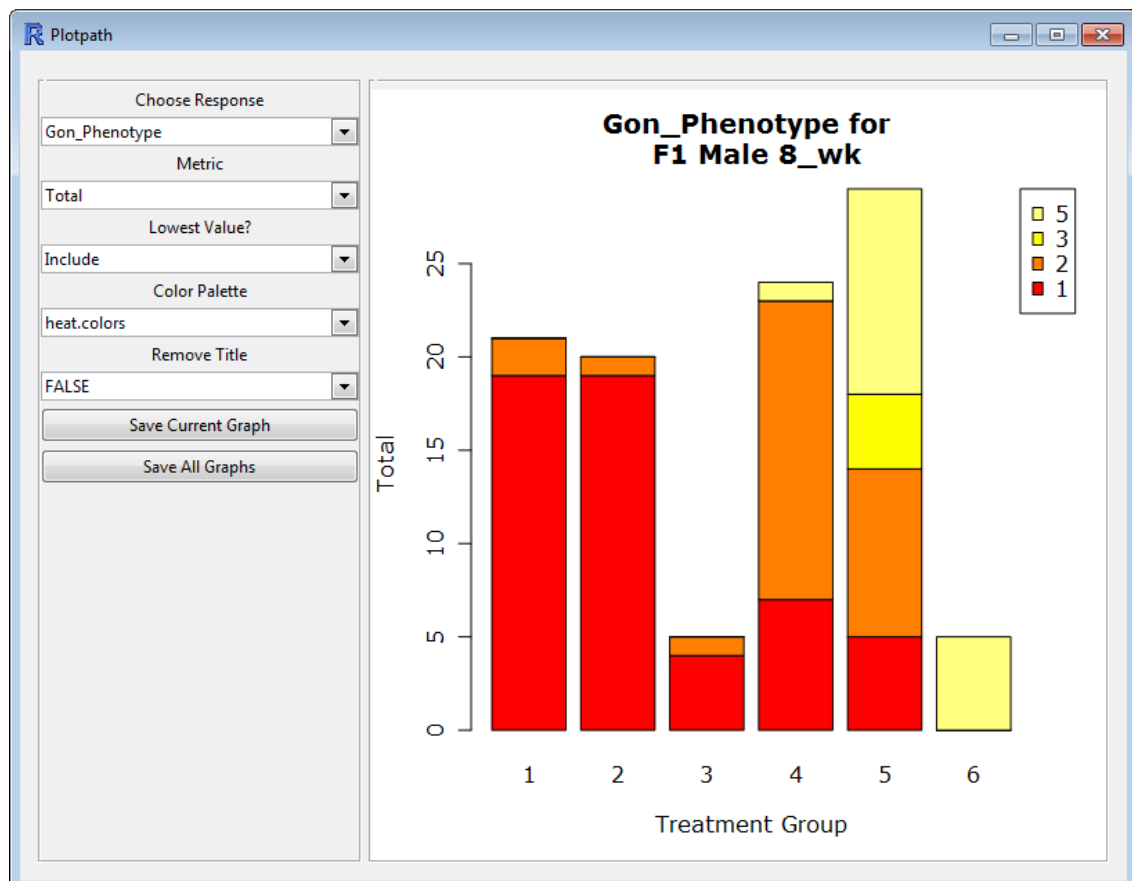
Plotpath

Choose Response
Gon_Phenotype
Metric
Total
Lowest Value?
Include
Color Palette
heat.colors
Remove Title
FALSE
Save Current Graph
Save All Graphs

Gon_Phenotype for
F1 Male 8_wk

5
3
2
1

Total
0
5
10
15
20
25

1 2 3 4 5 6

Treatment Group